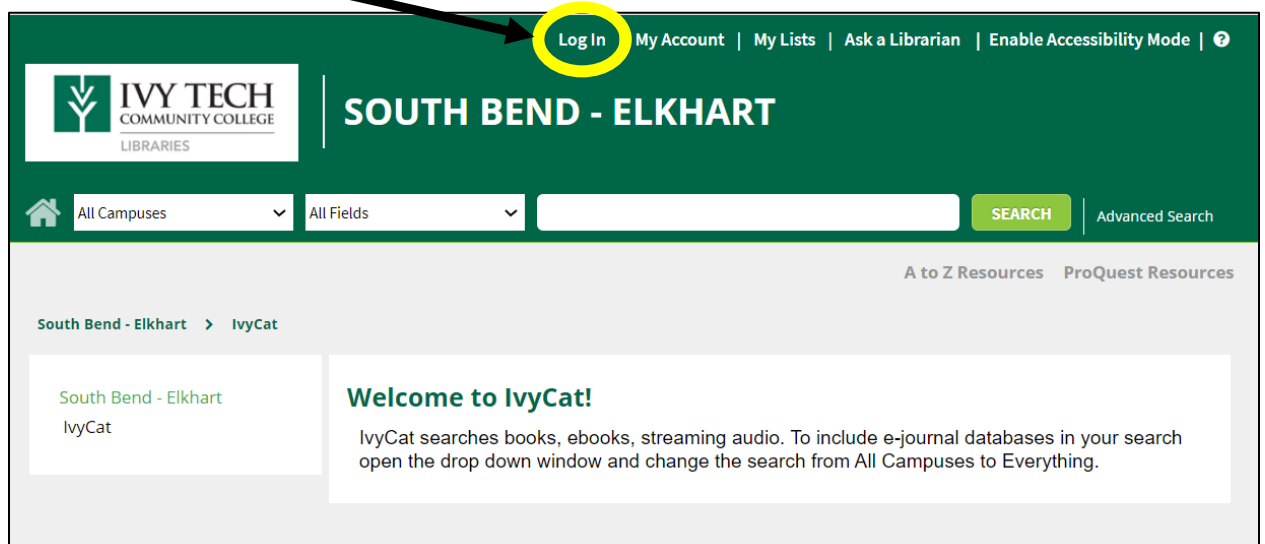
Log In | My Account | My Lists | Ask a Librarian | Enable Accessibility Mode | ?

IVY TECH COMMUNITY COLLEGE LIBRARIES

SOUTH BEND - ELKHART

All Campuses
All Fields
SEARCH
Advanced Search

A to Z Resources ProQuest Resources

South Bend - Elkhart > IvyCat

South Bend - Elkhart
IvyCat

Welcome to IvyCat!

IvyCat searches books, ebooks, streaming audio. To include e-journal databases in your search open the drop down window and change the search from All Campuses to Everything.